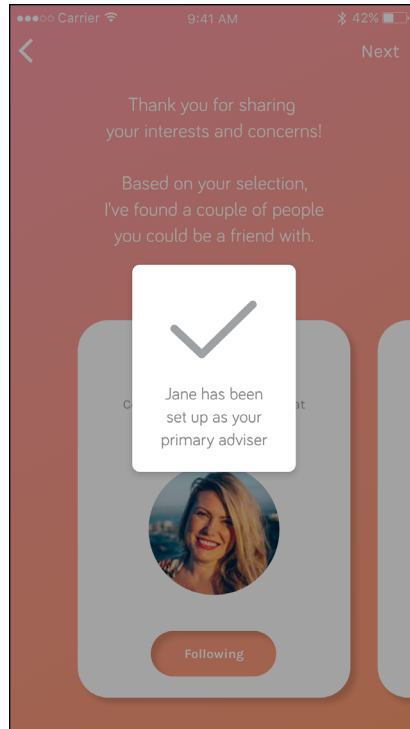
●●●○○ Carrier

9:41 AM

42%

<

Next

Thank you for sharing your interests and concerns!

Based on your selection, I've found a couple of people you could be a friend with.

Jane has been set up as your primary adviser

C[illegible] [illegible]at

Following